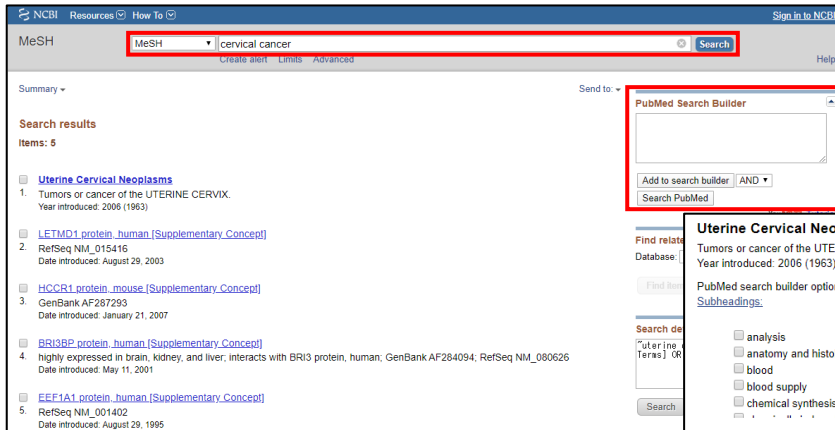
NCBI Resources How To

Sign in to NCBI

MeSH

MeSH

cervical cancer

Search

Create alert Limits Advanced

Help

Summary

Send to:

Search results

Items: 5

1. Uterine Cervical Neoplasms
Tumors or cancer of the UTERINE CERVIX.
Year introduced: 2006 (1963)

2. LETMD1 protein, human [Supplementary Concept]
RefSeq NM_015416
Date introduced: August 29, 2003

3. HCCR1 protein, mouse [Supplementary Concept]
GenBank AF287293
Date introduced: January 21, 2007

4. BRI3BP protein, human [Supplementary Concept]
highly expressed in brain, kidney, and liver; interacts with BRI3 protein, human; GenBank AF264094; RefSeq NM_080626
Date introduced: May 11, 2001

5. EEF1A1 protein, human [Supplementary Concept]
RefSeq NM_001402
Date introduced: August 29, 1995

PubMed Search Builder

Add to search builder AND

Search PubMed

Find relate

Database:

Find item

Search de

"uterine
Terms] OR

Search

Uterine Cervical Neo

Tumors or cancer of the UTE

Year introduced: 2006 (1963)

PubMed search builder optio

Subheadings:

analysis

anatomy and histo

blood

blood supply

chemical synthesis